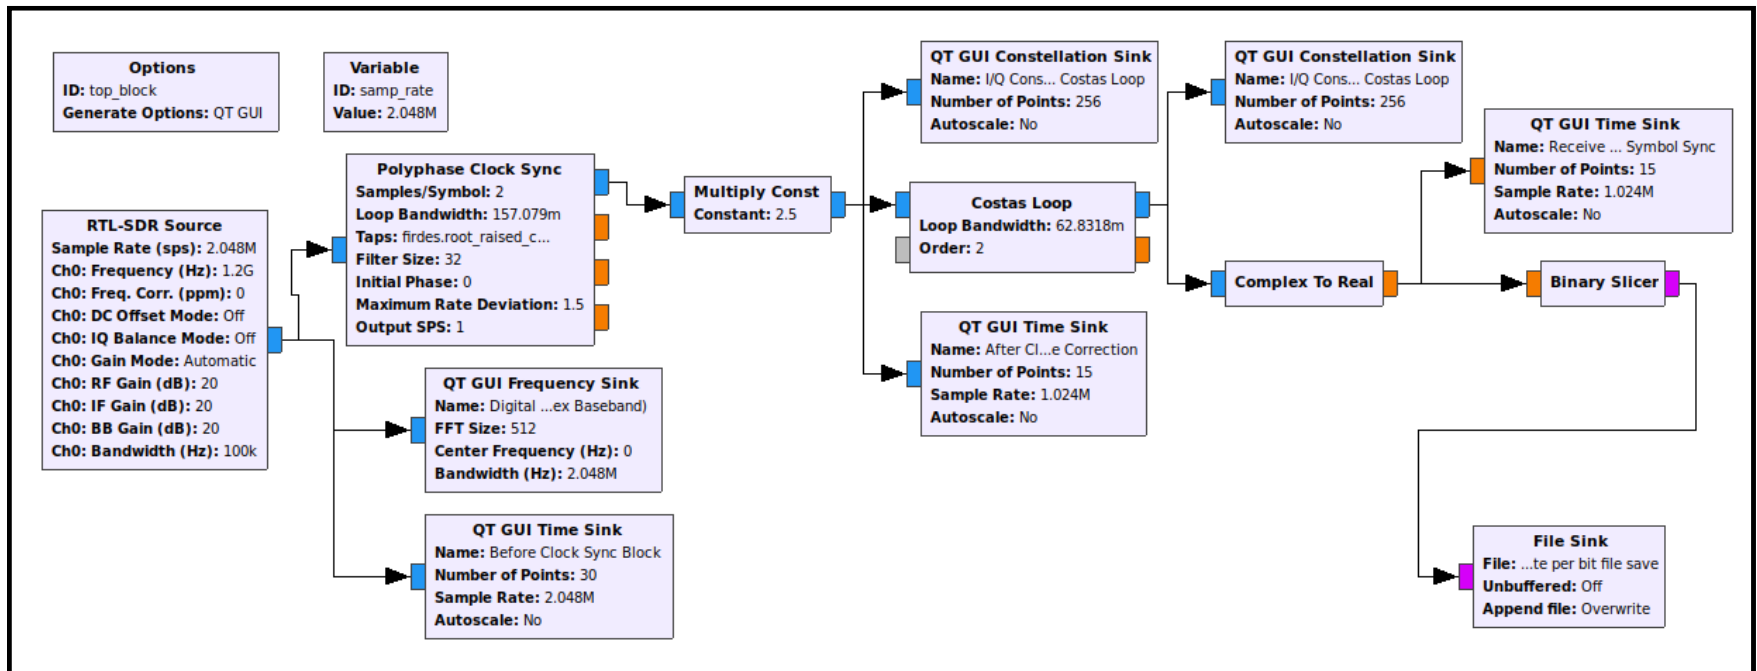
Options
ID: top_block
Generate Options: QT GUI

Variable
ID: samp_rate
Value: 2.048M

RTL-SDR Source
Sample Rate (sps): 2.048M
Ch0: Frequency (Hz): 1.2G
Ch0: Freq. Corr. (ppm): 0
Ch0: DC Offset Mode: Off
Ch0: IQ Balance Mode: Off
Ch0: Gain Mode: Automatic
Ch0: RF Gain (dB): 20
Ch0: IF Gain (dB): 20
Ch0: BB Gain (dB): 20
Ch0: Bandwidth (Hz): 100k

Polyphase Clock Sync
Samples/Symbol: 2
Loop Bandwidth: 157.079m
Taps: firdes.root_raised_c...
Filter Size: 32
Initial Phase: 0
Maximum Rate Deviation: 1.5
Output SPS: 1

QT GUI Frequency Sink
Name: Digital ...ex Baseband)
FFT Size: 512
Center Frequency (Hz): 0
Bandwidth (Hz): 2.048M

QT GUI Time Sink
Name: Before Clock Sync Block
Number of Points: 30
Sample Rate: 2.048M
Autoscale: No

Multiply Const
Constant: 2.5

QT GUI Constellation Sink
Name: I/Q Cons... Costas Loop
Number of Points: 256
Autoscale: No

Costas Loop
Loop Bandwidth: 62.8318m
Order: 2

QT GUI Time Sink
Name: After Cl...e Correction
Number of Points: 15
Sample Rate: 1.024M
Autoscale: No

QT GUI Constellation Sink
Name: I/Q Cons... Costas Loop
Number of Points: 256
Autoscale: No

Complex To Real

QT GUI Time Sink
Name: Receive ... Symbol Sync
Number of Points: 15
Sample Rate: 1.024M
Autoscale: No

Binary Slicer

File Sink
File: ...te per bit file save
Unbuffered: Off
Append file: Overwrite